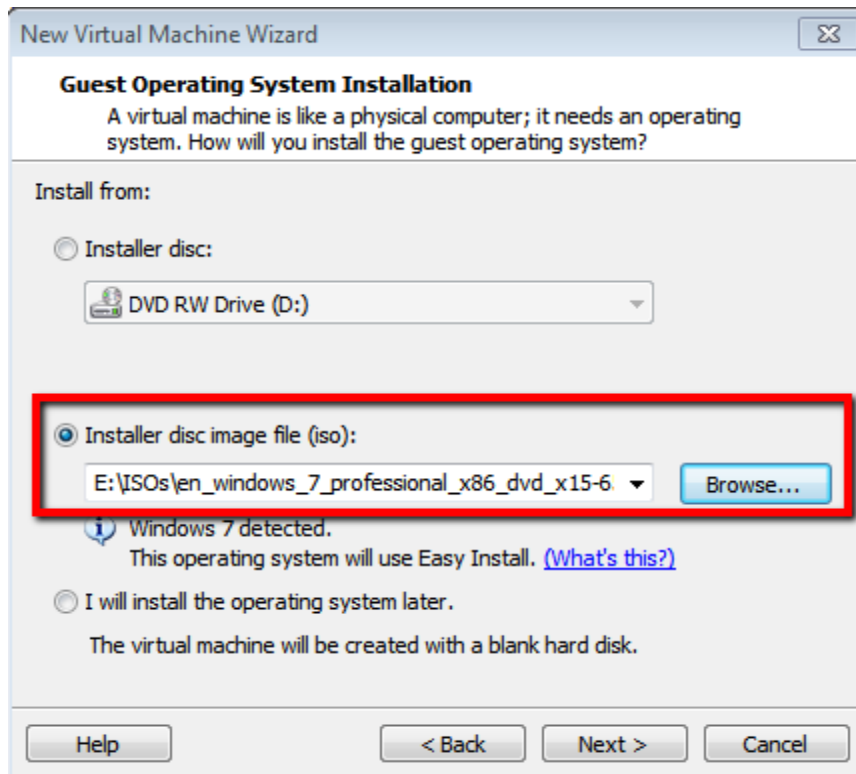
New Virtual Machine Wizard

Guest Operating System Installation
A virtual machine is like a physical computer; it needs an operating system. How will you install the guest operating system?

Install from:

Installer disc:

DVD RW Drive (D:)

Installer disc image file (iso):

E:\ISOs\en_windows_7_professional_x86_dvd_x15-6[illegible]

Browse...

Windows 7 detected.
This operating system will use Easy Install. (What's this?)

I will install the operating system later.

The virtual machine will be created with a blank hard disk.

Help

< Back

Next >

Cancel